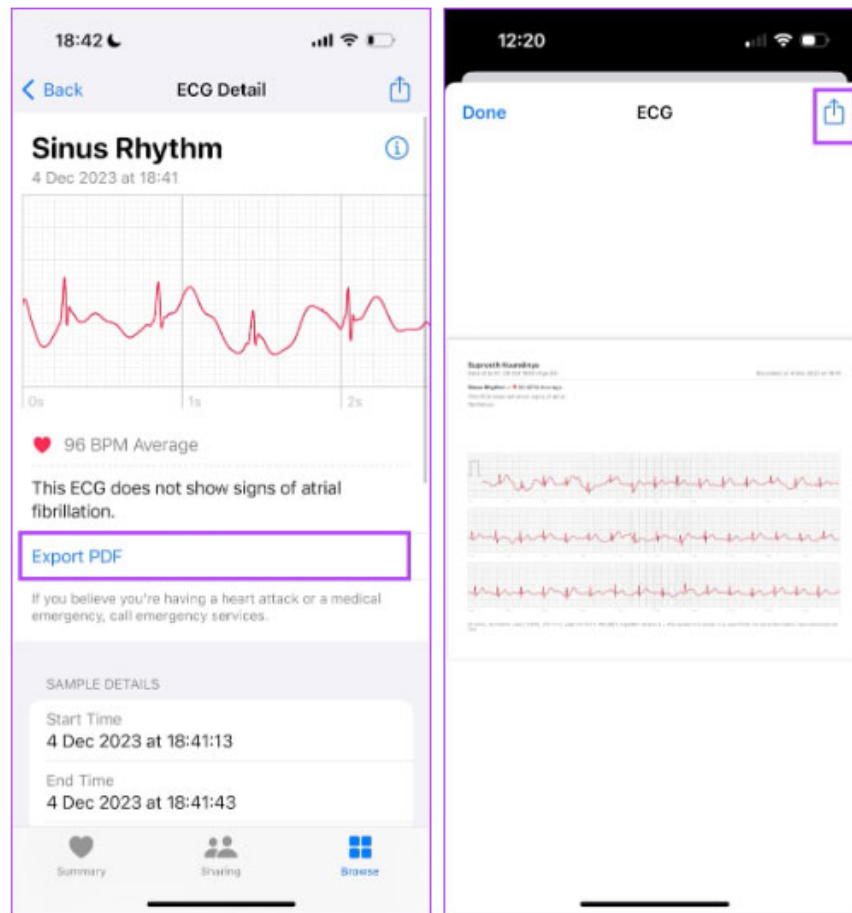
18:42

Back ECG Detail

Sinus Rhythm

4 Dec 2023 at 18:41

0s 1s 2s

96 BPM Average

This ECG does not show signs of atrial fibrillation.

Export PDF

If you believe you're having a heart attack or a medical emergency, call emergency services.

SAMPLE DETAILS

Start Time
4 Dec 2023 at 18:41:13

End Time
4 Dec 2023 at 18:41:43

Summary Sharing Browse

12:20

Done ECG

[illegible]